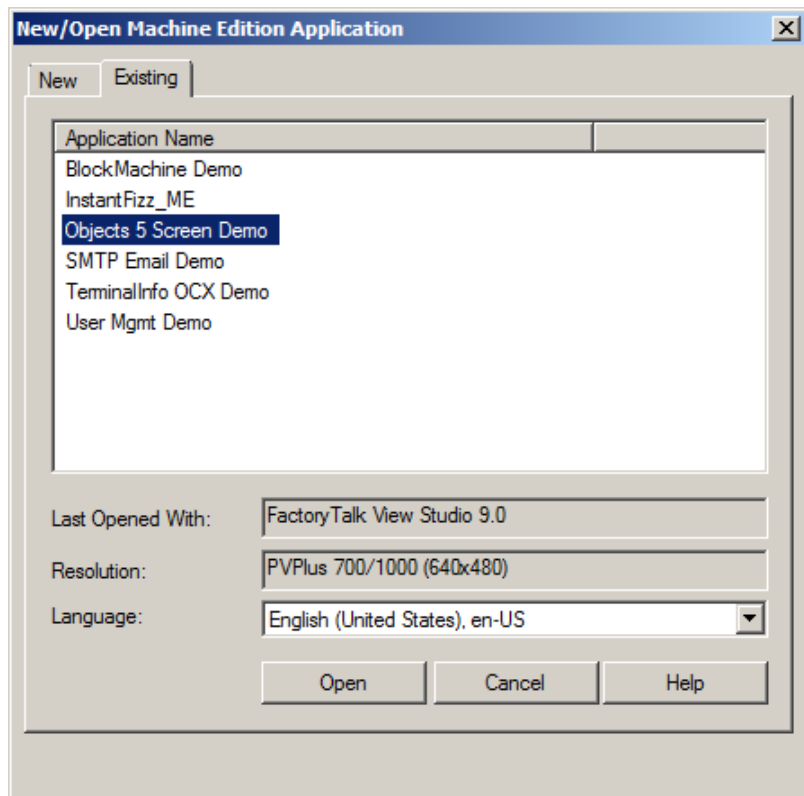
New/Open Machine Edition Application

New
Existing

| Application Name | |
|---|---|
| BlockMachine Demo | |
| InstantFizz_ME | |
| Objects 5 Screen Demo | |
| SMTP Email Demo | |
| TerminalInfo OCX Demo | |
| User Mgmt Demo | |

Last Opened With: FactoryTalk View Studio 9.0

Resolution: PVPlus 700/1000 (640x480)

Language: English (United States), en-US

Open
Cancel
Help